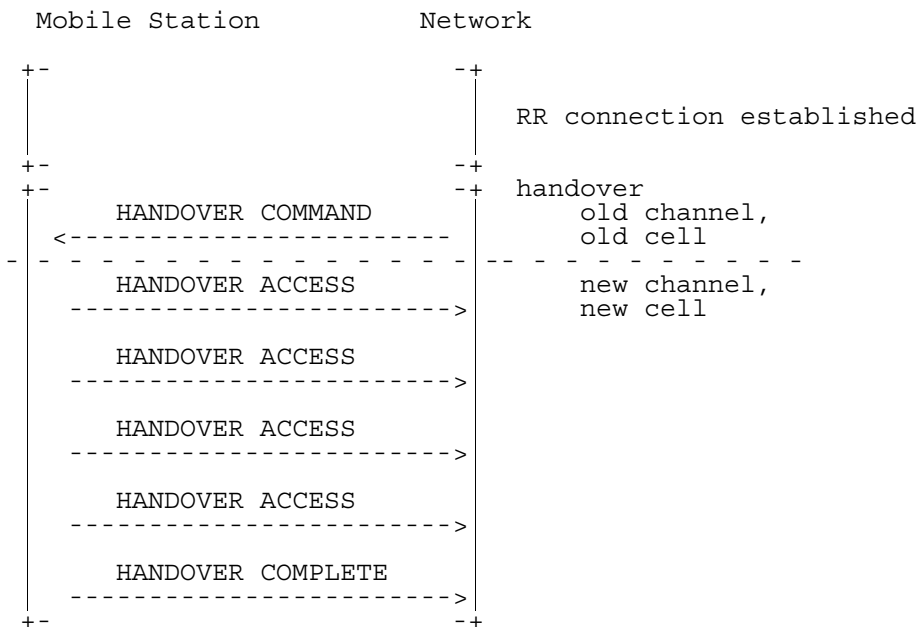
Mobile Station Network

RR connection established

handover old channel, old cell

HANDOVER COMMAND

new channel, new cell

HANDOVER ACCESS

HANDOVER ACCESS

HANDOVER ACCESS

HANDOVER ACCESS

HANDOVER COMPLETE